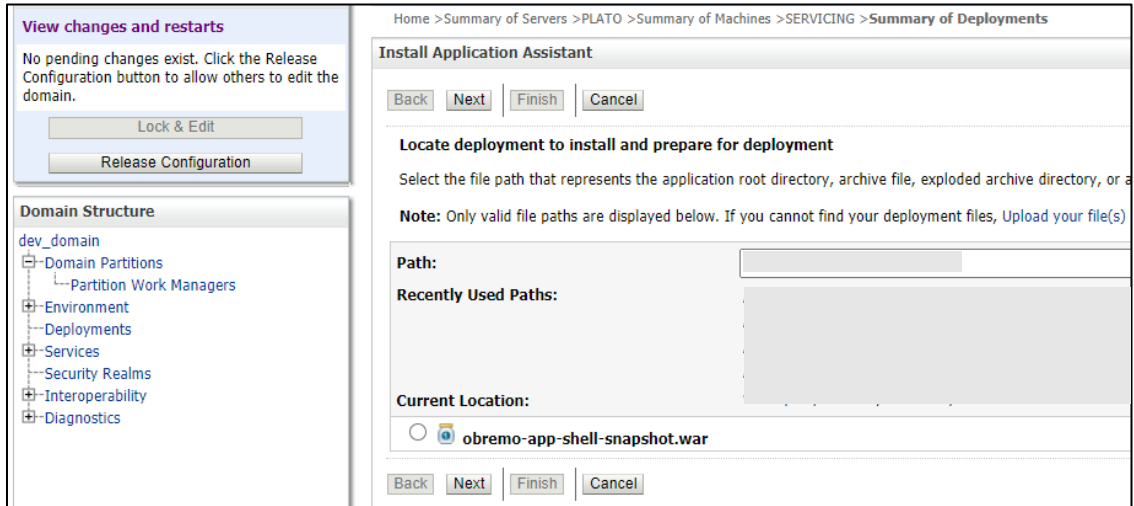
View changes and restarts

No pending changes exist. Click the Release Configuration button to allow others to edit the domain.

Lock & Edit

Release Configuration

Domain Structure

dev_domain
Domain Partitions
Partition Work Managers
Environment
Deployments
Services
Security Realms
Interoperability
Diagnostics

Home >Summary of Servers >PLATO >Summary of Machines >SERVICING >Summary of Deployments

Install Application Assistant

Back Next Finish Cancel

Locate deployment to install and prepare for deployment

Select the file path that represents the application root directory, archive file, exploded archive directory, or a

Note: Only valid file paths are displayed below. If you cannot find your deployment files, Upload your file(s)

Path:

Recently Used Paths:

Current Location:

obremo-app-shell-snapshot.war

Back Next Finish Cancel